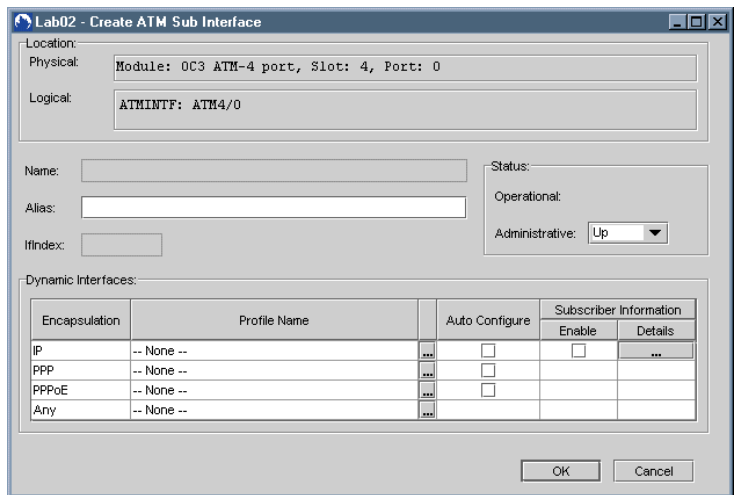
Lab02 - Create ATM Sub Interface

Location:
Physical: Module: OC3 ATM-4 port, Slot: 4, Port: 0
Logical: ATMINTF: ATM4/0

Name:
Alias:
IfIndex:

Status:
Operational:
Administrative: Up

Dynamic Interfaces:

| Encapsulation | Profile Name | | Auto Configure | Subscriber Information Enable | Subscriber Information Details |
|---|---|---|---|---|---|
| IP | -- None -- | ... | | | ... |
| PPP | -- None -- | ... | | | |
| PPPoE | -- None -- | ... | | | |
| Any | -- None -- | ... | | | |

OK Cancel